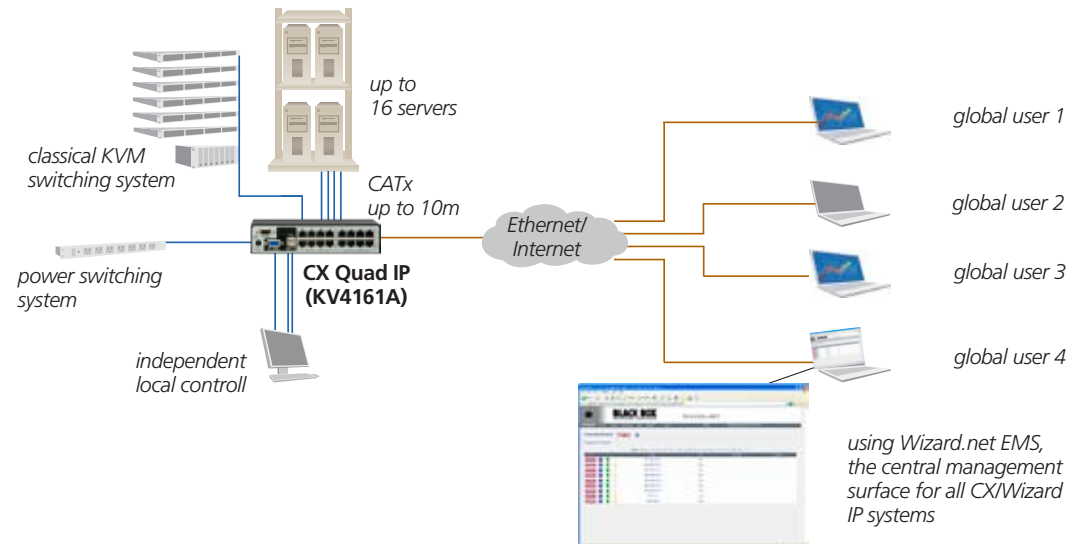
up to 16 servers

classical KVM switching system

CATx up to 10m

Ethernet/ Internet

power switching system

CX Quad IP (KV4161A)

independent local controll

global user 1

global user 2

global user 3

global user 4

BLACK BOX

using Wizard.net EMS, the central management surface for all CX/Wizard IP systems